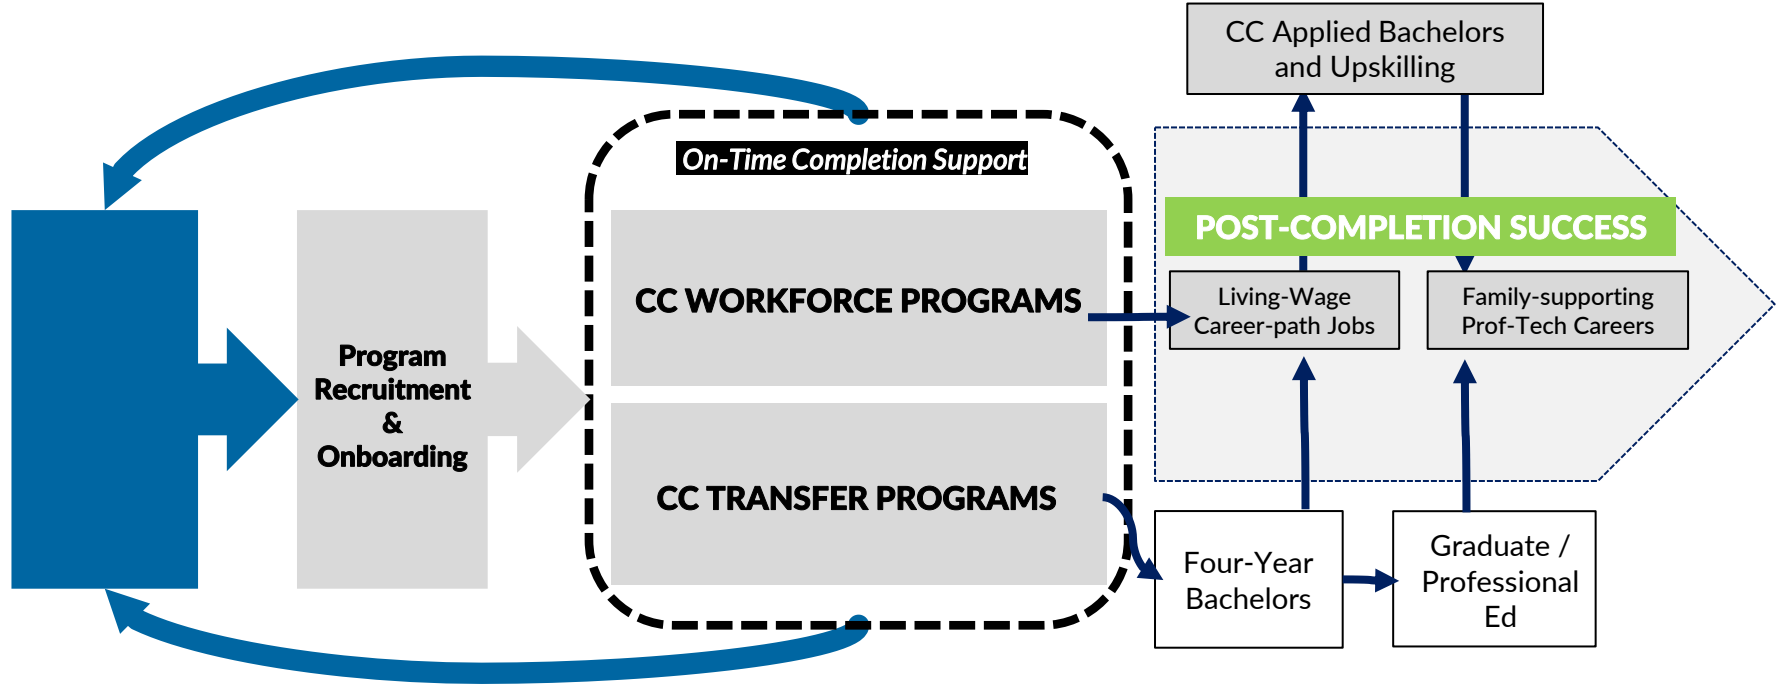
CC Applied Bachelors and Upskilling

On-Time Completion Support

Program Recruitment & Onboarding

CC WORKFORCE PROGRAMS

CC TRANSFER PROGRAMS

POST-COMPLETION SUCCESS

Living-Wage Career-path Jobs

Family-supporting Prof-Tech Careers

Four-Year Bachelors

Graduate / Professional Ed